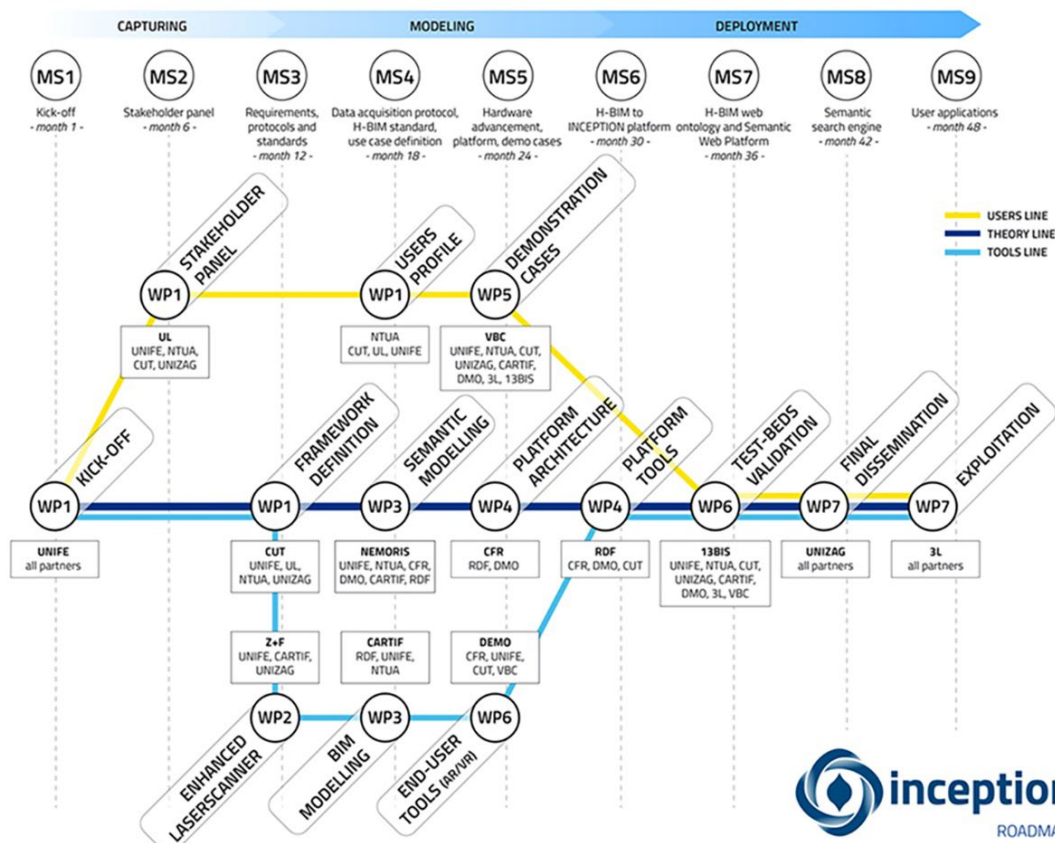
CAPTURING
MODELING
DEPLOYMENT

MS1
Kick-off
- month 1 -

MS2
Stakeholder panel
- month 6 -

MS3
Requirements, protocols and standards
- month 12 -

MS4
Data acquisition protocol, H-BIM standard, use case definition
- month 18 -

MS5
Hardware advancement, platform, demo cases
- month 24 -

MS6
H-BIM to INCEPTION platform
- month 30 -

MS7
H-BIM web ontology and Semantic Web Platform
- month 36 -

MS8
Semantic search engine
- month 42 -

MS9
User applications
- month 48 -

USERS LINE
THEORY LINE
TOOLS LINE

WP1 STAKEHOLDER PANEL
UL
UNIFE, NTUA, CUT, UNIZAG

WP1 USERS PROFILE
NTUA
CUT, UL, UNIFE

WP5 DEMONSTRATION CASES
VBC
UNIFE, NTUA, CUT, UNIZAG, CARTIF, DMO, 3L, 13BIS

WP1 KICK-OFF
UNIFE
all partners

WP1 FRAMEWORK DEFINITION
CUT
UNIFE, UL, NTUA, UNIZAG

WP3 SEMANTIC MODELLING
NEMORIS
UNIFE, NTUA, CFR, DMO, CARTIF, RDF

WP4 PLATFORM ARCHITECTURE
CFR
RDF, DMO

WP4 PLATFORM TOOLS
RDF
CFR, DMO, CUT

WP6 TEST-BEDS VALIDATION
13BIS
UNIFE, NTUA, CUT, UNIZAG, CARTIF, DMO, 3L, VBC

WP7 FINAL DISSEMINATION
UNIZAG
all partners

WP7 EXPLOITATION
3L
all partners

Z+F
UNIFE, CARTIF, UNIZAG

CARTIF
RDF, UNIFE, NTUA

DEMO
CFR, UNIFE, CUT, VBC

WP2 ENHANCED LASERSCANNER
WP3 BIM MODELLING
WP6 END-USER TOOLS (AR/VR)

inceptio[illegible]
ROADMA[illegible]